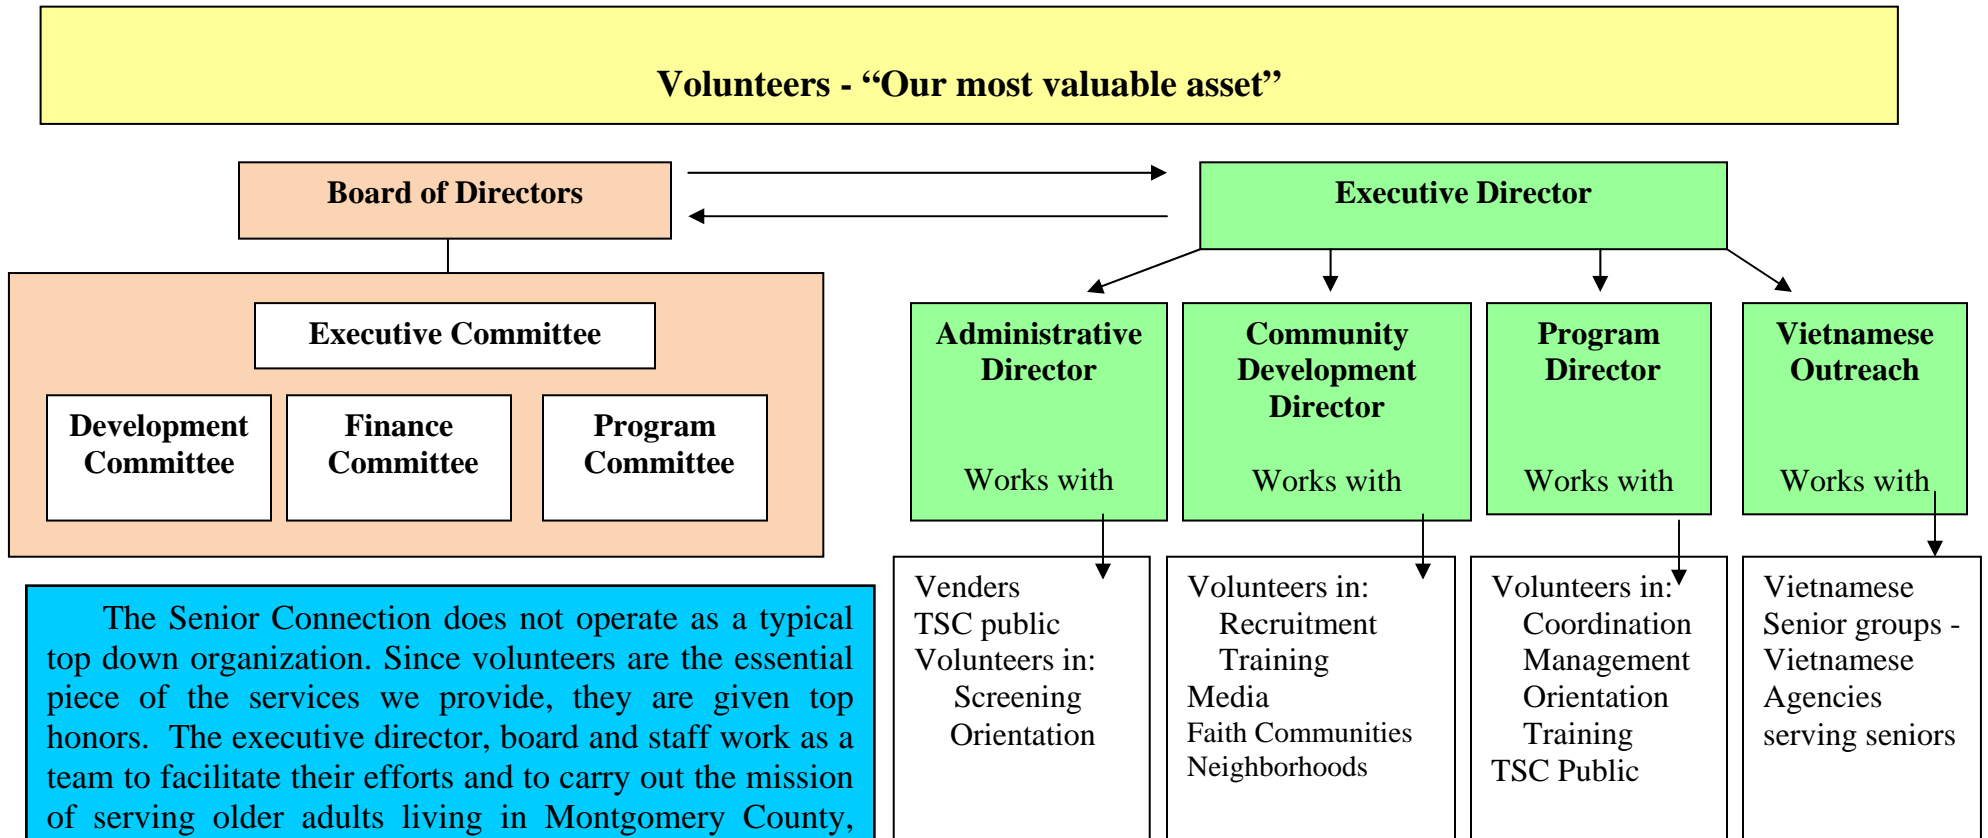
Volunteers - “Our most valuable asset”

Board of Directors

Executive Director

Executive Committee

Development Committee

Finance Committee

Program Committee

Administrative Director

Works with

Community Development Director

Works with

Program Director

Works with

Vietnamese Outreach

Works with

The Senior Connection does not operate as a typical top down organization. Since volunteers are the essential piece of the services we provide, they are given top honors. The executive director, board and staff work as a team to facilitate their efforts and to carry out the mission of serving older adults living in Montgomery County,

Venders
TSC public
Volunteers in:
Screening
Orientation

Volunteers in:
Recruitment
Training
Media
Faith Communities
Neighborhoods

Volunteers in:
Coordination
Management
Orientation
Training
TSC Public

Vietnamese
Senior groups -
Vietnamese
Agencies
serving seniors